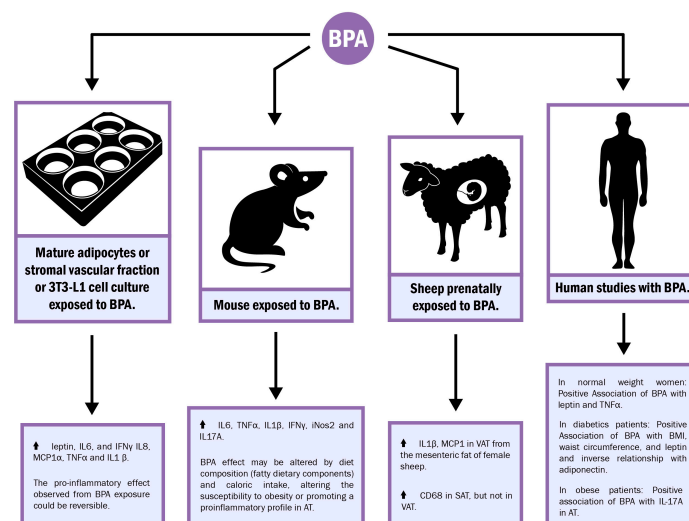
BPA

Mature adipocytes or stromal vascular fraction or 3T3-L1 cell culture exposed to BPA.

Mouse exposed to BPA.

Sheep prenatally exposed to BPA.

Human studies with BPA.

⬆ leptin, IL6, and IFNγ IL8, MCP1α, TNFα and IL1 β.

The pro-inflammatory effect observed from BPA exposure could be reversible.

⬆ IL6, TNFα, IL1β, IFNγ, iNos2 and IL17A.

BPA effect may be altered by diet composition (fatty dietary components) and caloric intake, altering the susceptibility to obesity or promoting a proinflammatory profile in AT.

⬆ IL1β, MCP1 in VAT from the mesenteric fat of female sheep.

⬆ CD68 in SAT, but not in VAT.

In normal weight women: Positive Association of BPA with leptin and TNFα.

In diabetics patients: Positive Association of BPA with BMI, waist circumference, and leptin and inverse relationship with adiponectin.

In obese patients: Positive association of BPA with IL-17A in AT.